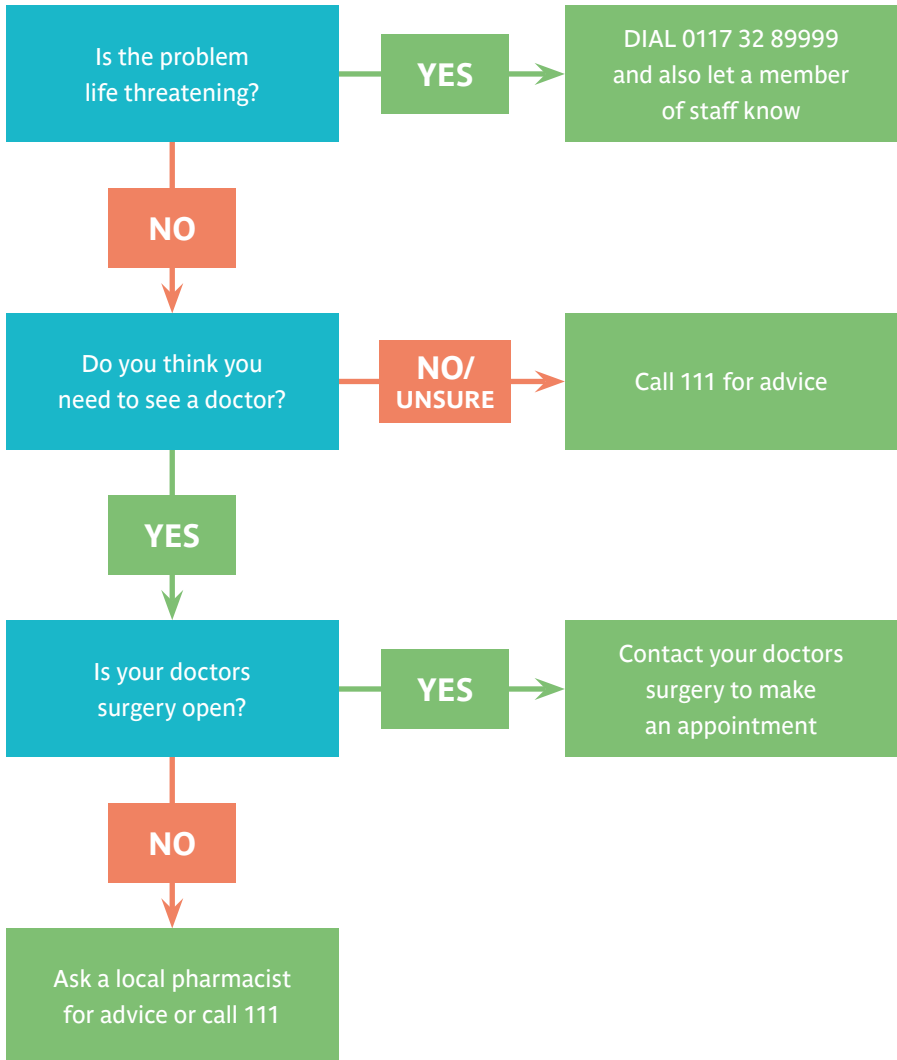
Is the problem life threatening?

YES

DIAL 0117 32 89999 and also let a member of staff know

NO

Do you think you need to see a doctor?

NO/ UNSURE

Call 111 for advice

YES

Is your doctors surgery open?

YES

Contact your doctors surgery to make an appointment

NO

Ask a local pharmacist for advice or call 111